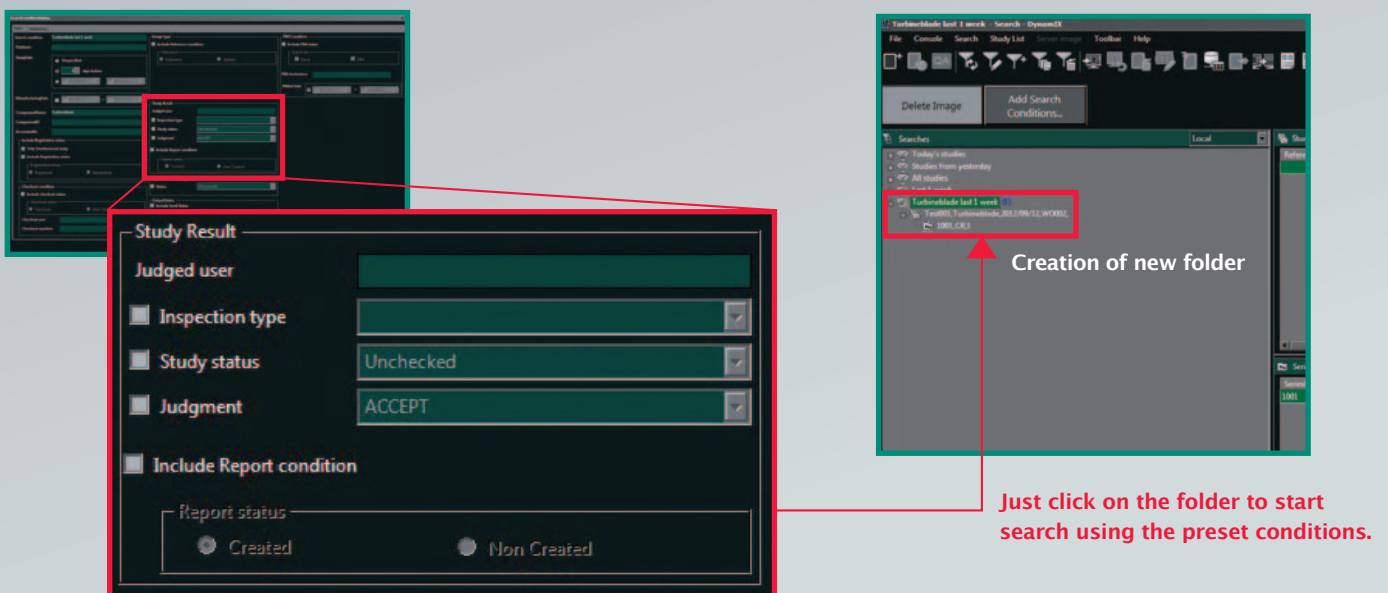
Study Result

Judged user

Inspection type

Study status

Unchecked

Judgment

ACCEPT

Include Report condition

Report status

Created

Non Created

Turbineblade last 1 week - Search - DynamiX

File Console Search Study List Server Image Toolbar Help

Delete Image

Add Search Conditions...

Searches

Local

Today's studies

Studies from yesterday

All studies

Turbineblade last 1 week

Test001,Turbineblade,2012/09/12,WO002,

1001,CR,1

1001

Creation of new folder

Just click on the folder to start search using the preset conditions.